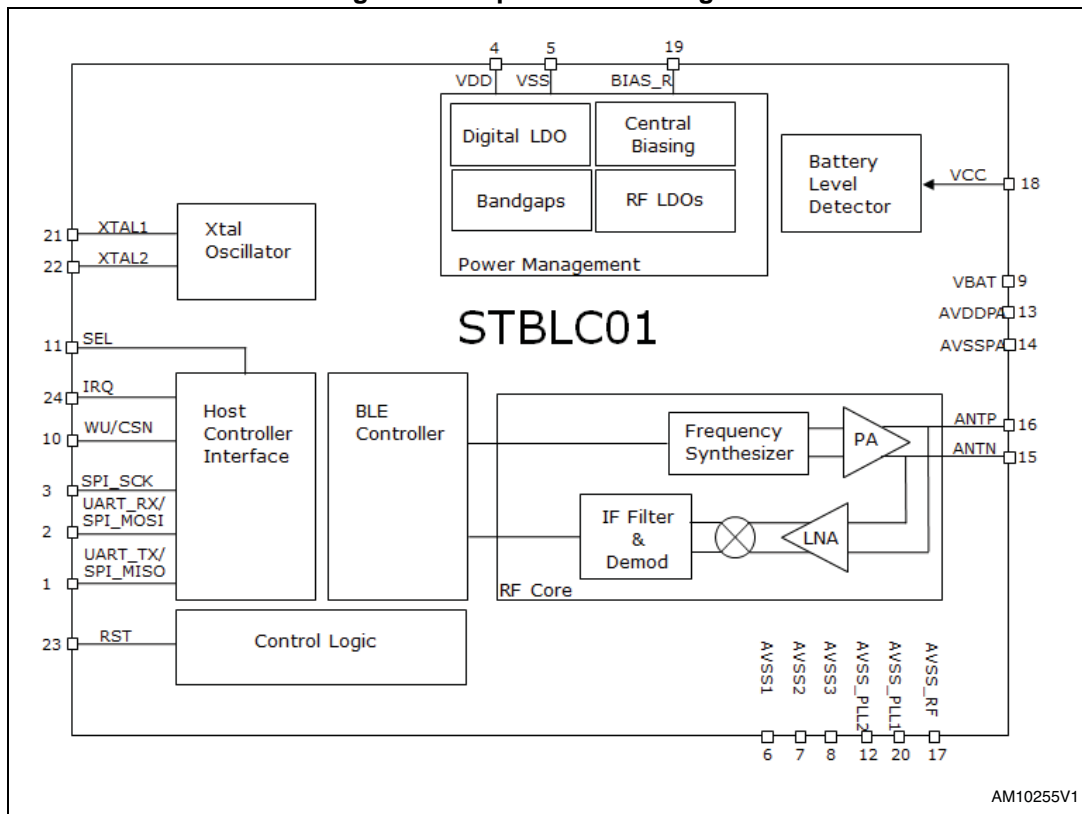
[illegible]

4 5 19

VDD VSS BIAS_R

Digital LDO

Central Biasing

Bandgaps

RF LDOs

Power Management

Battery Level Detector

VCC 18

21 XTAL1

22 XTAL2

Xtal Oscillator

VBAT 9

AVDDPA 13

AVSSPA 14

STBLC01

11 SEL

24 IRQ

10 WU/CSN

3 SPI_SCK

2 UART_RX/ SPI_MOSI

1 UART_TX/ SPI_MISO

Host Controller Interface

BLE Controller

Frequency Synthesizer

PA

ANTP 16

ANTN 15

IF Filter & Demod

LNA

RF Core

23 RST

Control Logic

AVSS1 AVSS2 AVSS3 AVSS_PLL2 AVSS_PLL1 AVSS_RF

6 7 8 12 20 17

AM10255V1